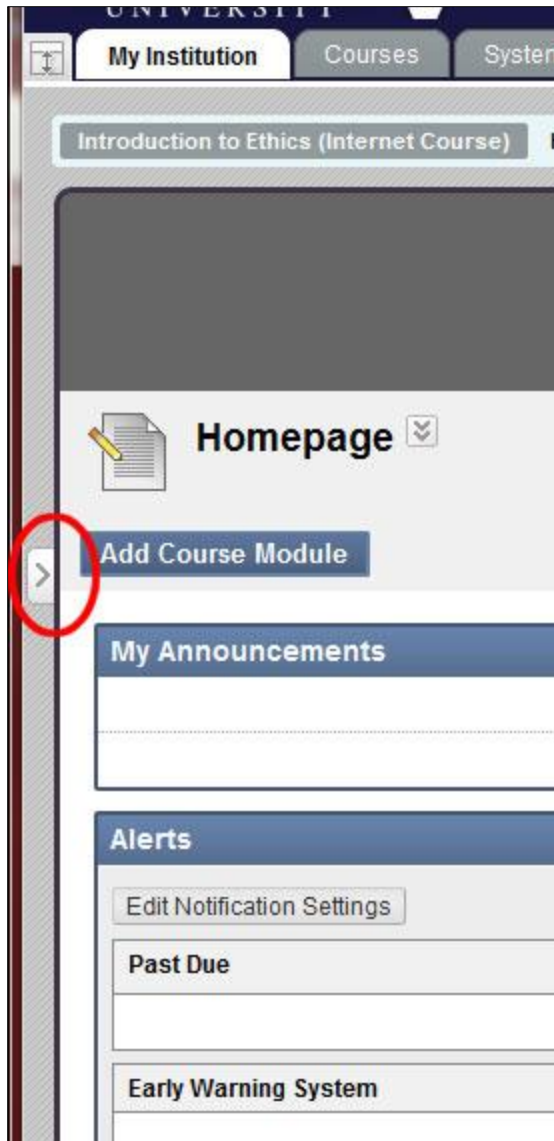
UNIVERSITY

My Institution

Courses

Systen

Introduction to Ethics (Internet Course)

Homepage

Add Course Module

My Announcements

Alerts

Edit Notification Settings

Past Due

Early Warning System